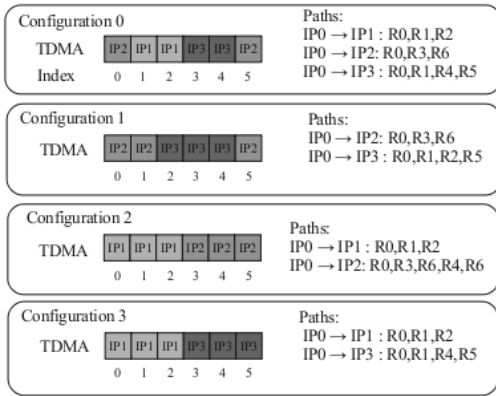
Configuration 0

| TDMA | IP2 | IP1 | IP1 | IP3 | IP3 | IP2 |
|---|---|---|---|---|---|---|
| Index | 0 | 1 | 2 | 3 | 4 | 5 |

Paths:
IP0 → IP1 : R0,R1,R2
IP0 → IP2: R0,R3,R6
IP0 → IP3 : R0,R1,R4,R5

Configuration 1

| TDMA | IP2 | IP2 | IP3 | IP3 | IP3 | IP2 |
|---|---|---|---|---|---|---|
| | 0 | 1 | 2 | 3 | 4 | 5 |

Paths:
IP0 → IP2: R0,R3,R6
IP0 → IP3 : R0,R1,R2,R5

Configuration 2

| TDMA | IP1 | IP1 | IP1 | IP2 | IP2 | IP2 |
|---|---|---|---|---|---|---|
| | 0 | 1 | 2 | 3 | 4 | 5 |

Paths:
IP0 → IP1 : R0,R1,R2
IP0 → IP2: R0,R3,R6,R4,R6

Configuration 3

| TDMA | IP1 | IP1 | IP1 | IP3 | IP3 | IP3 |
|---|---|---|---|---|---|---|
| | 0 | 1 | 2 | 3 | 4 | 5 |

Paths:
IP0 → IP1 : R0,R1,R2
IP0 → IP3 : R0,R1,R4,R5